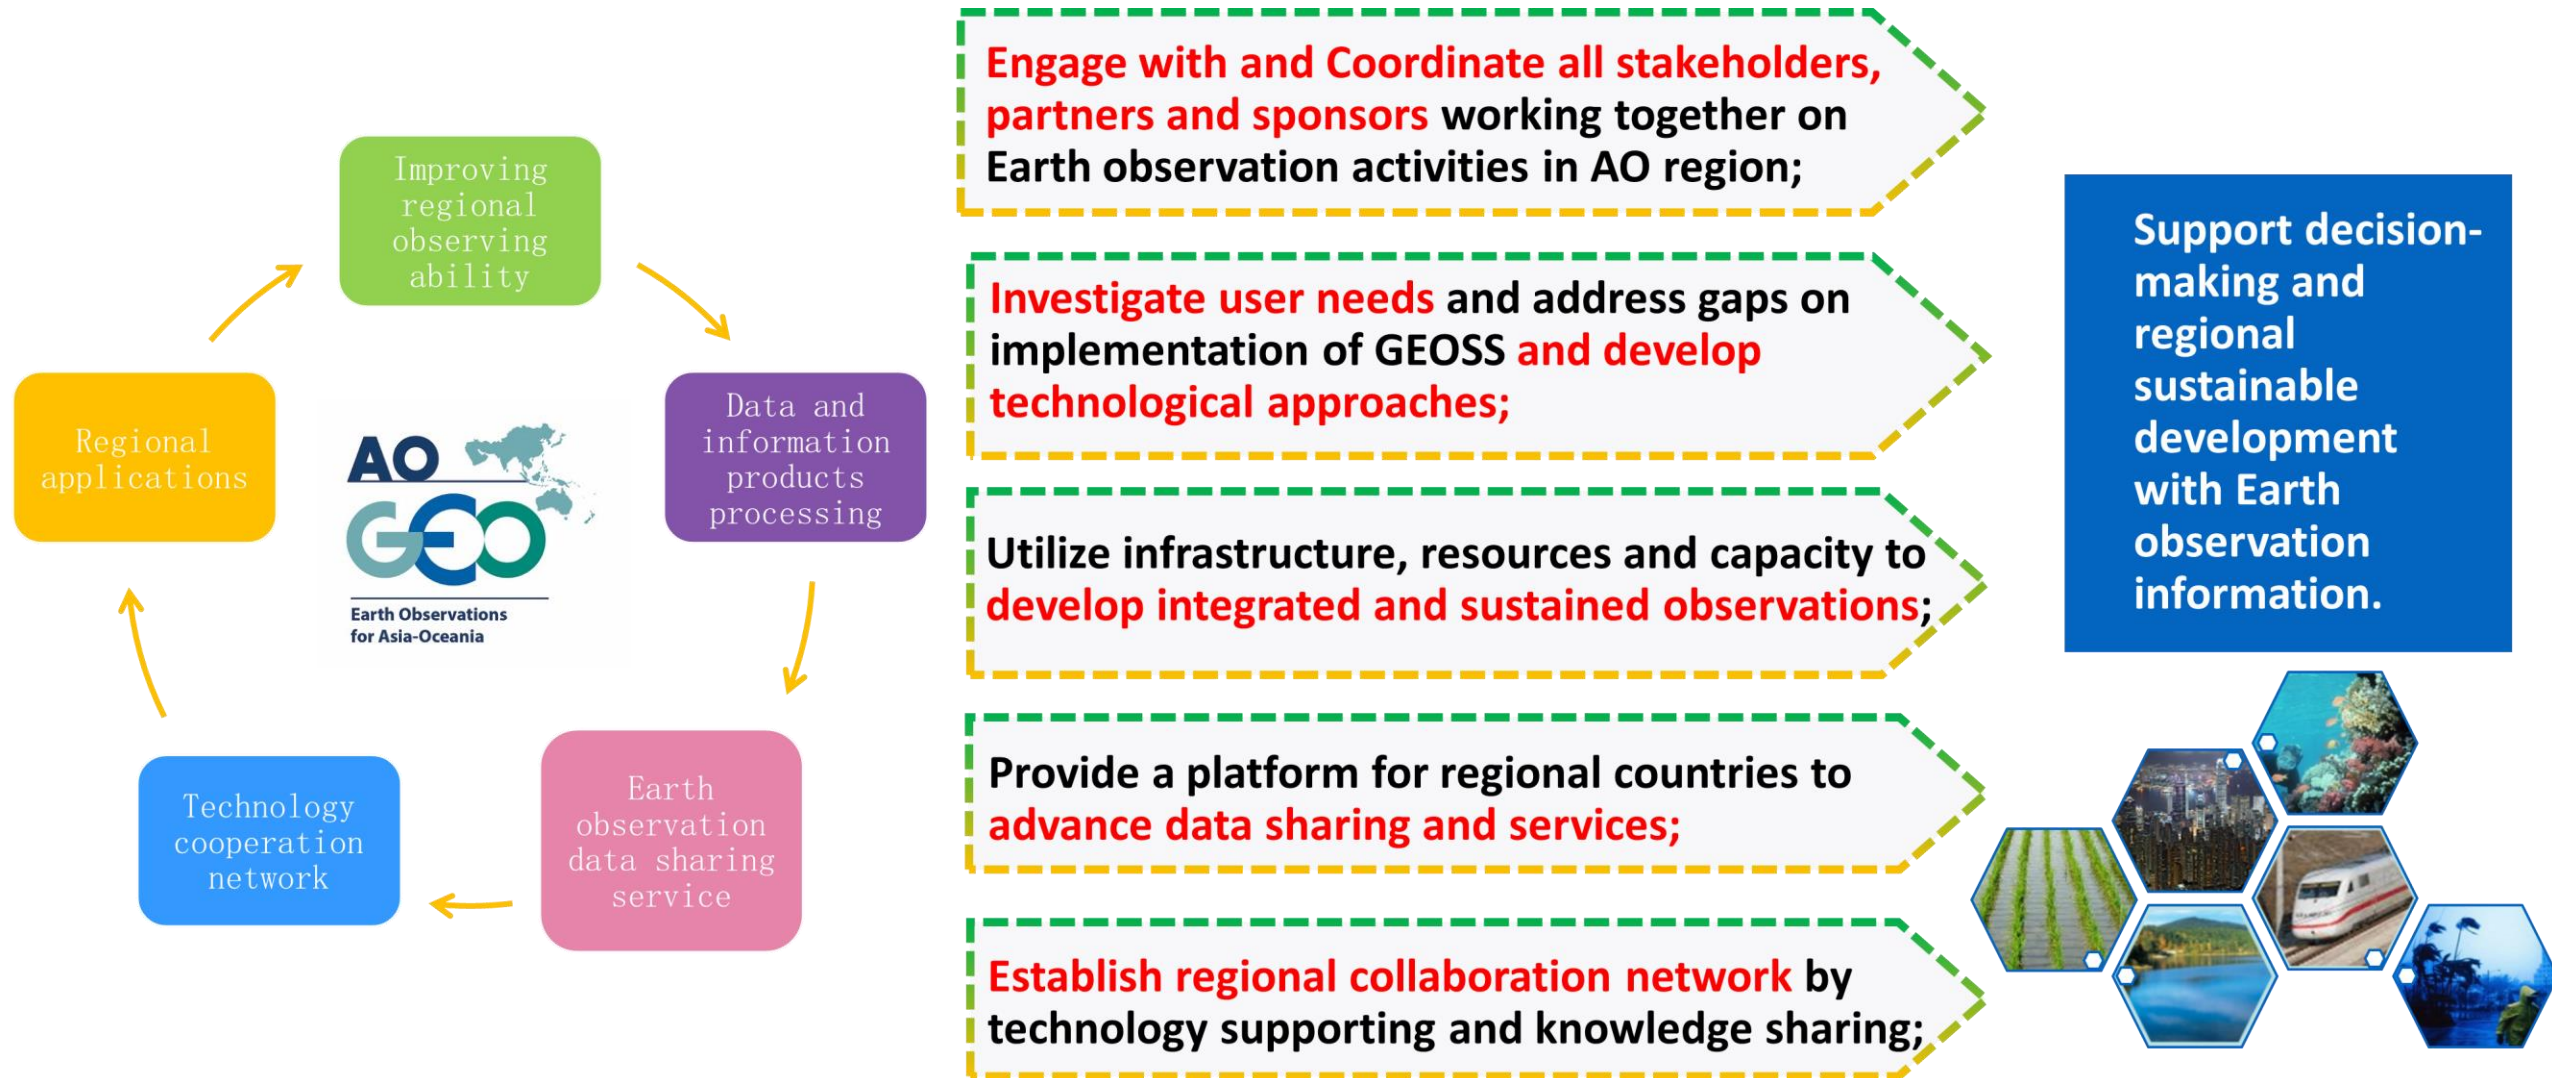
Improving regional observing ability

Data and information products processing

Earth observation data sharing service

Technology cooperation network

Regional applications

AO GEO
Earth Observations for Asia-Oceania

Engage with and Coordinate all stakeholders, partners and sponsors working together on Earth observation activities in AO region;

Investigate user needs and address gaps on implementation of GEOSS and develop technological approaches;

Utilize infrastructure, resources and capacity to develop integrated and sustained observations;

Provide a platform for regional countries to advance data sharing and services;

Establish regional collaboration network by technology supporting and knowledge sharing;

Support decision-making and regional sustainable development with Earth observation information.